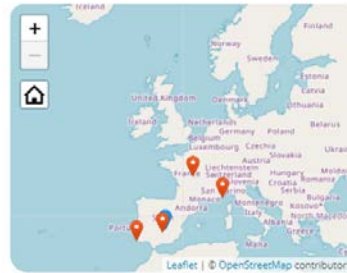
+
−
Iceland
Finland
Norway
Sweden
Estonia
Latvia
Denmark
Lithuania
United Kingdom
Ireland
Netherlands
Belarus
Germany
Poland
Belgium
Luxembourg
Czechia
Ukrai
Slovakia
Austria
France
Liechtenstein
Switzerland
Hungary
Moldo
Slovenia
Romania
Croatia
Monaco
Serbia
San Marino
Bulgaria
Kosovo
North Macedonia
Italy
Albania
Portu
Greece
Malta
Leaflet | © OpenStreetMap contributor